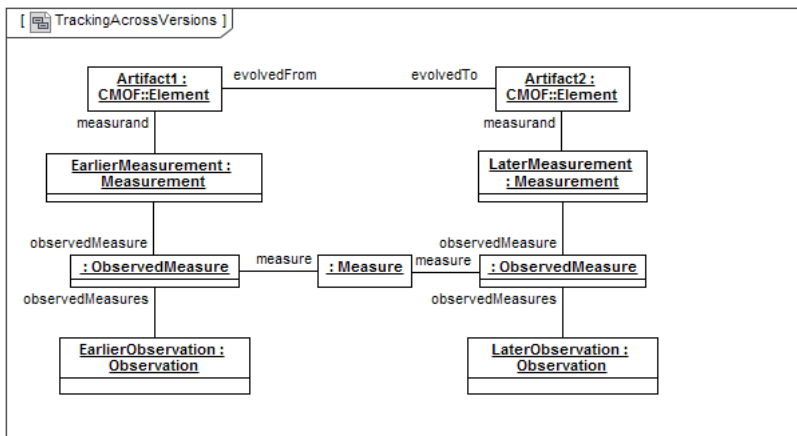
[ TrackingAcrossVersions ]

Artifact1 : CMOF::Element

evolvedFrom

evolvedTo

Artifact2 : CMOF::Element

measurand

measurand

EarlierMeasurement : Measurement

LaterMeasurement : Measurement

observedMeasure

observedMeasure

: ObservedMeasure

measure

: Measure

measure

: ObservedMeasure

observedMeasures

observedMeasures

EarlierObservation : Observation

LaterObservation : Observation